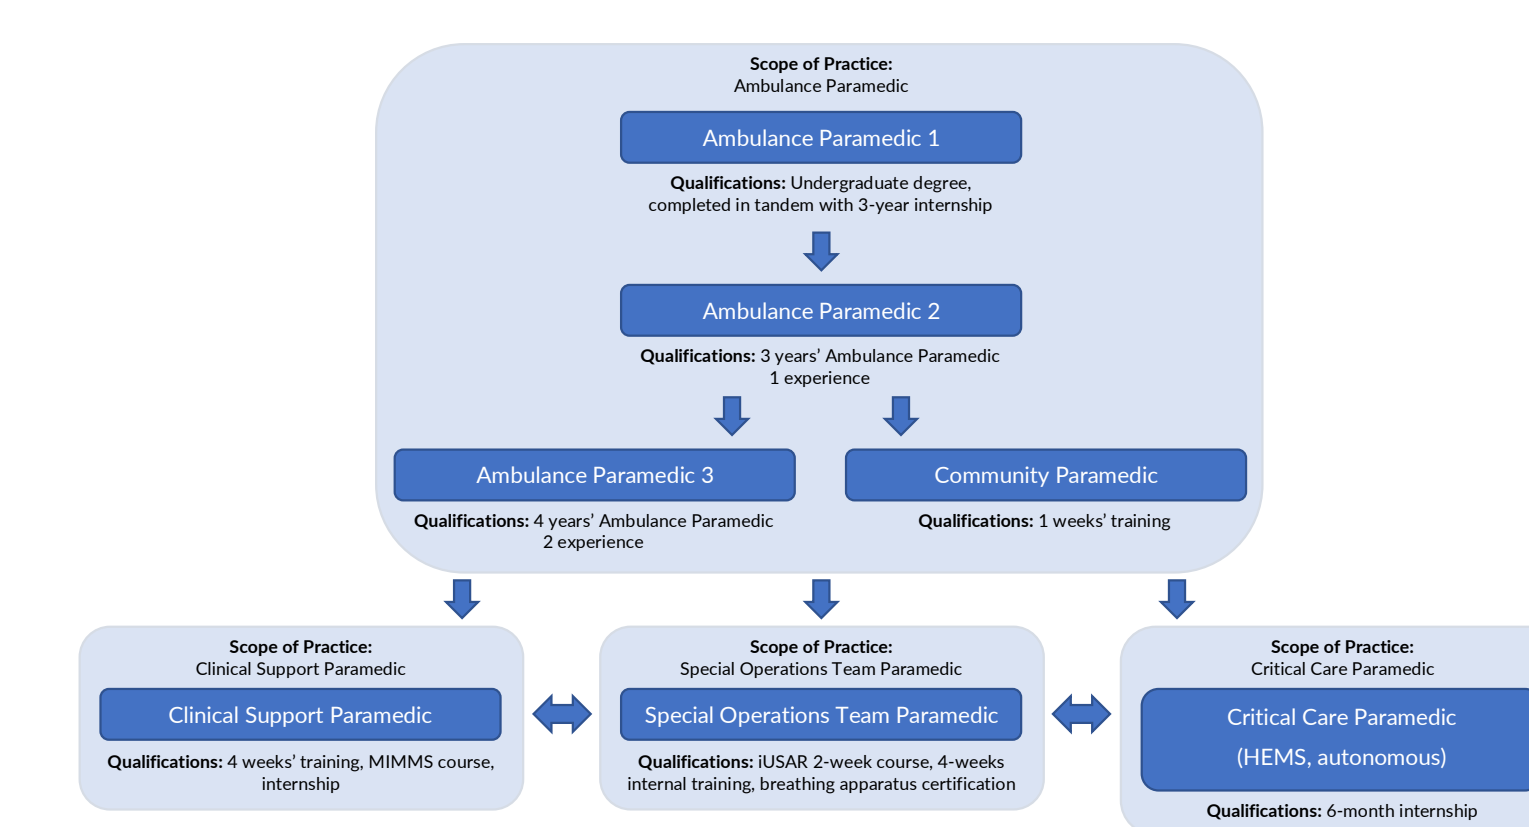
Scope of Practice:
Ambulance Paramedic

Ambulance Paramedic 1

Qualifications: Undergraduate degree, completed in tandem with 3-year internship

Ambulance Paramedic 2

Qualifications: 3 years' Ambulance Paramedic 1 experience

Ambulance Paramedic 3

Qualifications: 4 years' Ambulance Paramedic 2 experience

Community Paramedic

Qualifications: 1 weeks' training

Scope of Practice:
Clinical Support Paramedic

Clinical Support Paramedic

Qualifications: 4 weeks' training, MIMMS course, internship

Scope of Practice:
Special Operations Team Paramedic

Special Operations Team Paramedic

Qualifications: iUSAR 2-week course, 4-weeks internal training, breathing apparatus certification

Scope of Practice:
Critical Care Paramedic

Critical Care Paramedic
(HEMS, autonomous)

Qualifications: 6-month internship